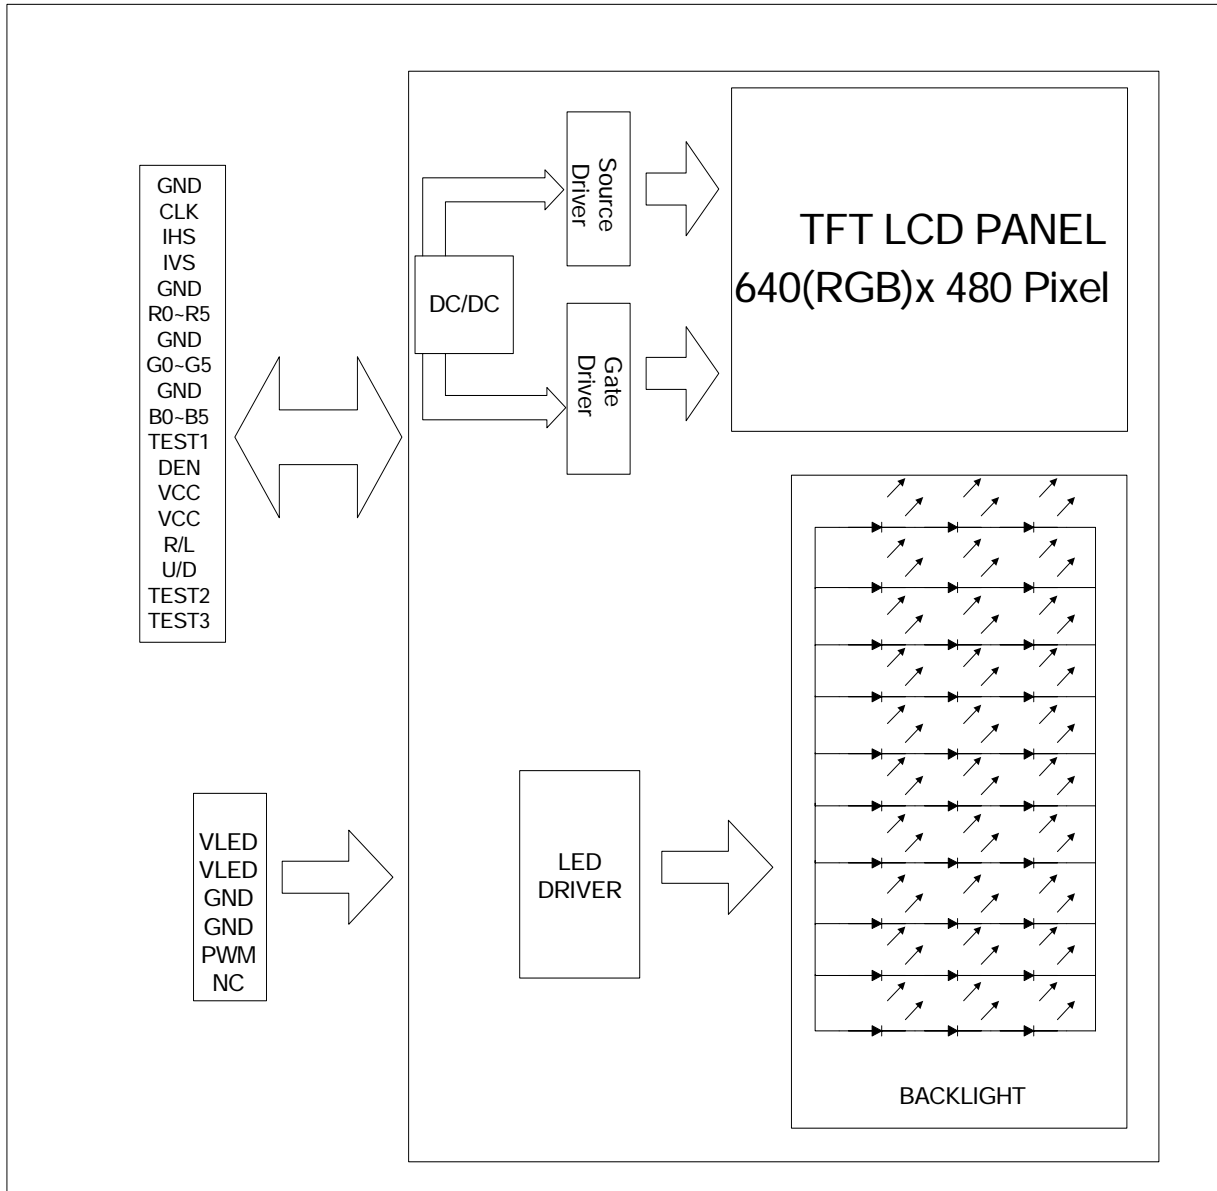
GND
CLK
IHS
IVS
GND
R0~R5
GND
G0~G5
GND
B0~B5
TEST1
DEN
VCC
VCC
R/L
U/D
TEST2
TEST3

DC/DC

Source Driver

Gate Driver

TFT LCD PANEL
640(RGB)x 480 Pixel

VLED
VLED
GND
GND
PWM
NC

LED DRIVER

BACKLIGHT